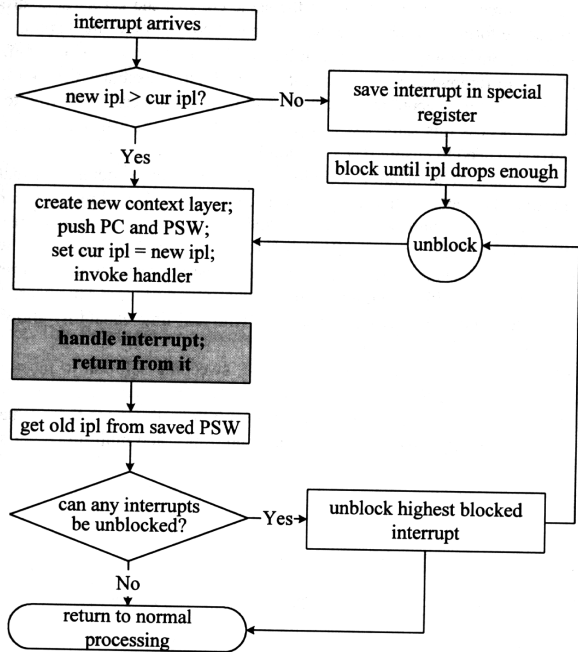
interrupt arrives

new ipl > cur ipl?

No

save interrupt in special register

Yes

block until ipl drops enough

create new context layer; push PC and PSW; set cur ipl = new ipl; invoke handler

unblock

handle interrupt; return from it

get old ipl from saved PSW

can any interrupts be unblocked?

Yes

unblock highest blocked interrupt

No

return to normal processing